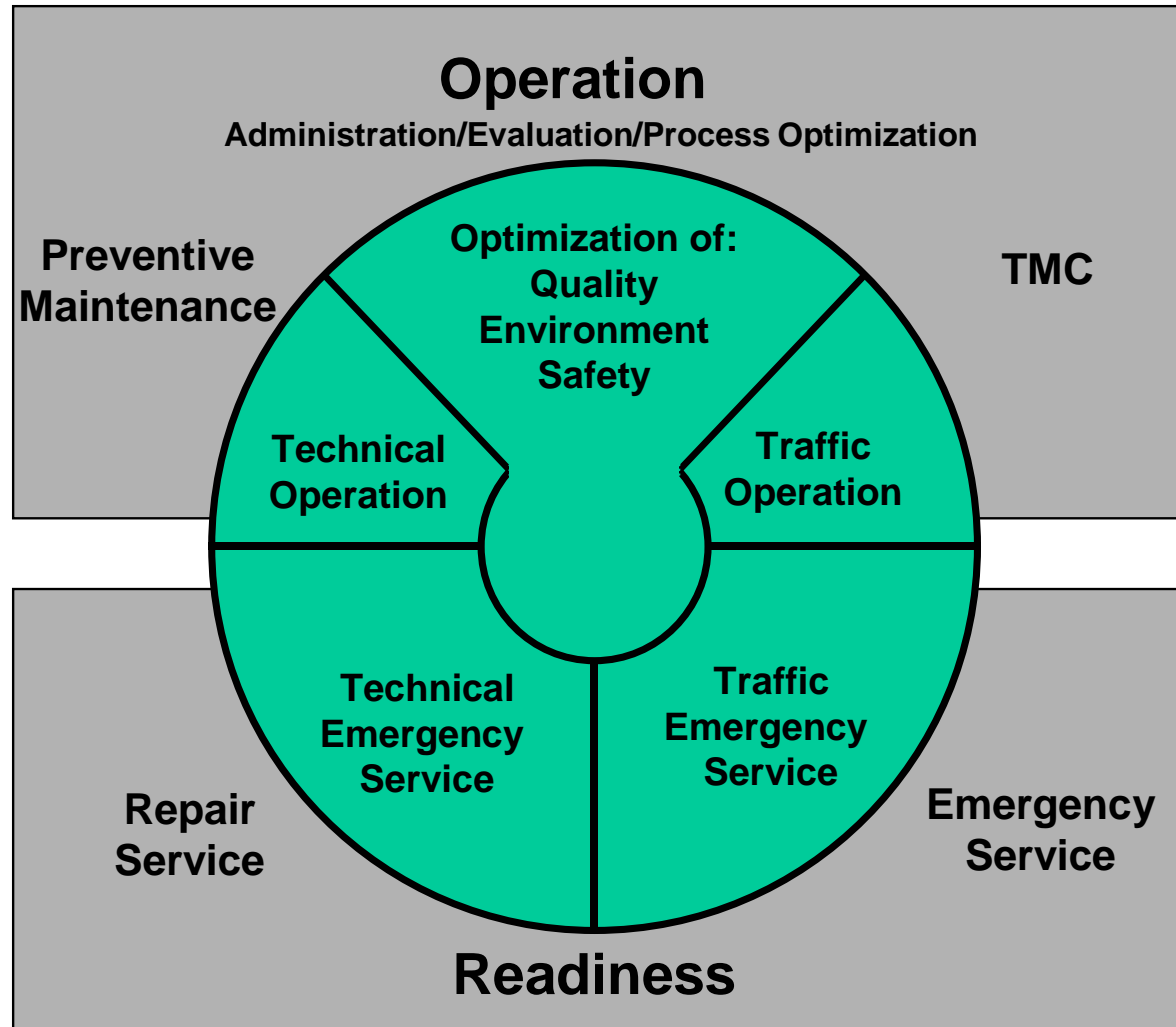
Operation
Administration/Evaluation/Process Optimization

Preventive Maintenance

Optimization of:
Quality
Environment
Safety

TMC

Technical Operation

Traffic Operation

Technical Emergency Service

Traffic Emergency Service

Repair Service

Emergency Service

Readiness